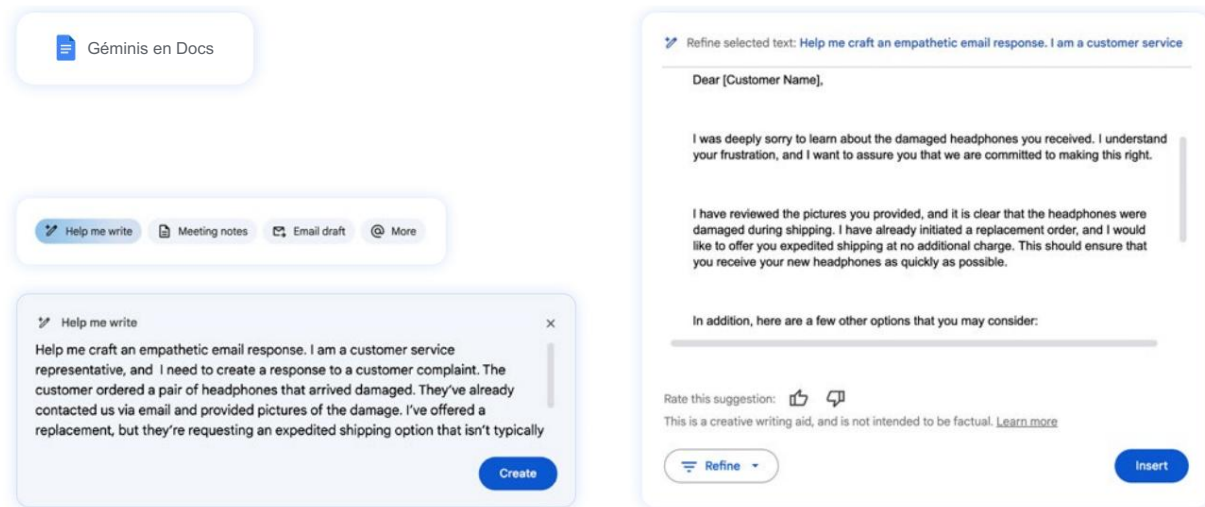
Géminis en Docs

Help me write
Meeting notes
Email draft
More

Help me write
×

Help me craft an empathetic email response. I am a customer service representative, and I need to create a response to a customer complaint. The customer ordered a pair of headphones that arrived damaged. They've already contacted us via email and provided pictures of the damage. I've offered a replacement, but they're requesting an expedited shipping option that isn't typically

Create

Refine selected text: Help me craft an empathetic email response. I am a customer service

Dear [Customer Name],

I was deeply sorry to learn about the damaged headphones you received. I understand your frustration, and I want to assure you that we are committed to making this right.

I have reviewed the pictures you provided, and it is clear that the headphones were damaged during shipping. I have already initiated a replacement order, and I would like to offer you expedited shipping at no additional charge. This should ensure that you receive your new headphones as quickly as possible.

In addition, here are a few other options that you may consider:

Rate this suggestion:

This is a creative writing aid, and is not intended to be factual. Learn more

Refine

Insert